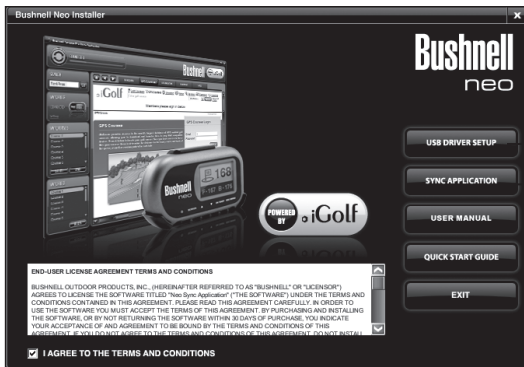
Bushnell Neo Installer

Bushnell
neo

iGolf

GPS Courses

Bushnell
neo

168

POWERED BY iGolf

USB DRIVER SETUP

SYNC APPLICATION

USER MANUAL

QUICK START GUIDE

EXIT

END-USER LICENSE AGREEMENT TERMS AND CONDITIONS

BUSHNELL OUTDOOR PRODUCTS, INC., (HEREINAFTER REFERRED TO AS "BUSHNELL" OR "LICENSOR") AGREES TO LICENSE THE SOFTWARE TITLED "Neo Sync Application" ("THE SOFTWARE") UNDER THE TERMS AND CONDITIONS CONTAINED IN THIS AGREEMENT. PLEASE READ THIS AGREEMENT CAREFULLY. IN ORDER TO USE THE SOFTWARE YOU MUST ACCEPT THE TERMS OF THIS AGREEMENT. BY PURCHASING AND INSTALLING THE SOFTWARE, OR BY NOT RETURNING THE SOFTWARE WITHIN 30 DAYS OF PURCHASE, YOU INDICATE YOUR ACCEPTANCE OF AND AGREEMENT TO BE BOUND BY THE TERMS AND CONDITIONS OF THIS AGREEMENT. IF YOU DO NOT AGREE TO THE TERMS AND CONDITIONS OF THIS AGREEMENT, DO NOT INSTALL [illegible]

I AGREE TO THE TERMS AND CONDITIONS